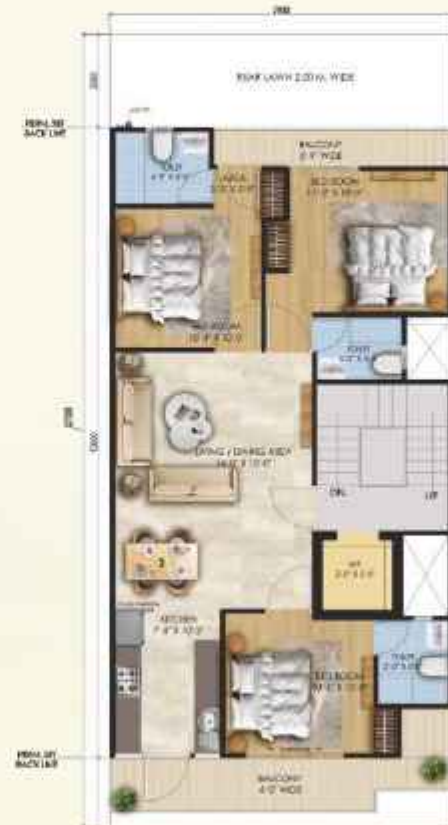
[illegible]

REAR LAWN 2.00 M. WIDE

PERM. REF. BACK LINE

BALCONY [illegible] WIDE

TOILET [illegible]

LOBBY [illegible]

BED ROOM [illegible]

BED ROOM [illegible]

TOILET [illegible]

LIVING / DINING AREA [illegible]

DN

UP

KITCHEN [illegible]

P.R. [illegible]

BED ROOM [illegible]

TOILET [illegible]

PERM. REF. BACK LINE

BALCONY 4'-0" WIDE